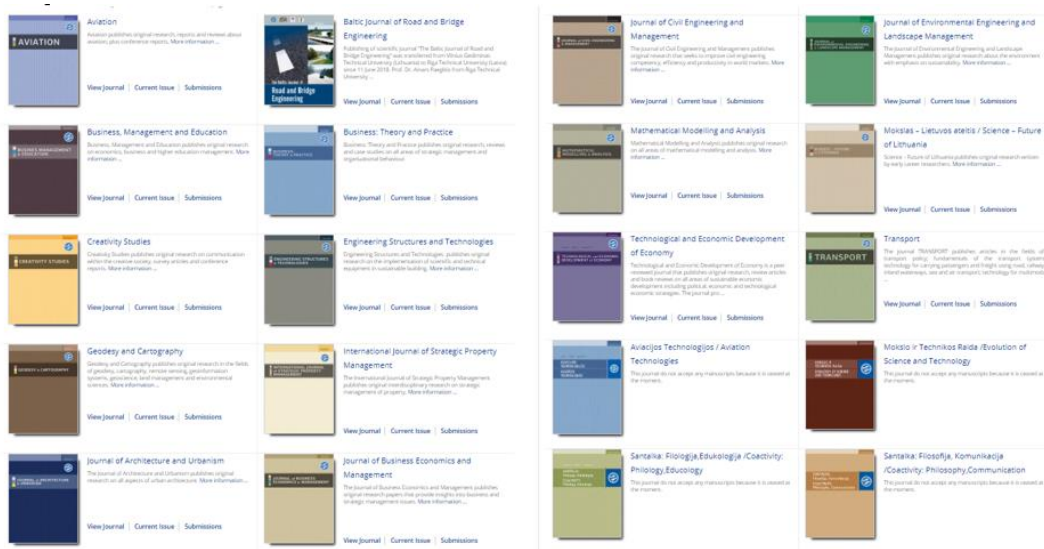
AVIATION

Aviation

Aviation publishes original research, reports and reviews about aviation, plus conference reports. More information ...

View Journal | Current Issue | Submissions

The Baltic Journal of Road and Bridge Engineering

Baltic Journal of Road and Bridge Engineering

Publishing of scientific journal "The Baltic Journal of Road and Bridge Engineering" was transferred from Vilnius Gediminas Technical University (Lithuania) to Riga Technical University (Latvia) since 11 June 2018. Prof. Dr. Ainars Paeglitis from Riga Technical University ...

View Journal | Current Issue | Submissions

BUSINESS, MANAGEMENT and EDUCATION

Business, Management and Education

Business, Management and Education publishes original research on economics, business and higher education management. More information ...

View Journal | Current Issue | Submissions

BUSINESS: THEORY and PRACTICE

Business: Theory and Practice

Business: Theory and Practice publishes original research, reviews and case studies on the implementation of scientific and technical research in organisational behaviour.

View Journal | Current Issue | Submissions

CREATIVITY STUDIES

Creativity Studies

Creativity Studies publishes original research on communication within the creative society, survey articles and conference reports. More information ...

View Journal | Current Issue | Submissions

ENGINEERING STRUCTURES and TECHNOLOGIES

Engineering Structures and Technologies

Engineering Structures and Technologies publishes original research and case studies on all areas of strategic management and equipment in sustainable building. More information ...

View Journal | Current Issue | Submissions

GEODESY and CARTOGRAPHY

Geodesy and Cartography

Geodesy and Cartography publishes original research in the fields of geodesy, cartography, remote sensing, geoinformation systems, geoscience, land management and environmental sciences. More information ...

View Journal | Current Issue | Submissions

INTERNATIONAL JOURNAL of STRATEGIC PROPERTY MANAGEMENT

International Journal of Strategic Property Management

The International Journal of Strategic Property Management publishes original interdisciplinary research on strategic management of property. More information ...

View Journal | Current Issue | Submissions

JOURNAL of ARCHITECTURE and URBANISM

Journal of Architecture and Urbanism

The Journal of Architecture and Urbanism publishes original research on all aspects of urban architecture. More information ...

View Journal | Current Issue | Submissions

JOURNAL of BUSINESS ECONOMICS and MANAGEMENT

Journal of Business Economics and Management

The Journal of Business Economics and Management publishes original research papers that provide insights into business and strategic management issues. More information ...

View Journal | Current Issue | Submissions

JOURNAL of CIVIL ENGINEERING and MANAGEMENT

Journal of Civil Engineering and Management

The Journal of Civil Engineering and Management publishes original research that seeks to improve civil engineering competency, efficiency and productivity in world markets. More information ...

View Journal | Current Issue | Submissions

JOURNAL of ENVIRONMENTAL ENGINEERING and LANDSCAPE MANAGEMENT

Journal of Environmental Engineering and Landscape Management

The Journal of Environmental Engineering and Landscape Management publishes original research about the environment with emphasis on sustainability. More information ...

View Journal | Current Issue | Submissions

MATHEMATICAL MODELLING and ANALYSIS

Mathematical Modelling and Analysis

Mathematical Modelling and Analysis publishes original research on all areas of mathematical modelling and analysis. More information ...

View Journal | Current Issue | Submissions

MOKSLAS – LIETUVOS ATEITIS

Mokslas – Lietuvos ateitis / Science – Future of Lithuania

Science - Future of Lithuania publishes original research written by early career researchers. More information ...

View Journal | Current Issue | Submissions

TECHNOLOGICAL and ECONOMIC DEVELOPMENT of ECONOMY

Technological and Economic Development of Economy

Technological and Economic Development of Economy is a peer-reviewed journal that publishes original research, review articles and book reviews on all areas of sustainable economic development including political, economic and technological economic strategies. The journal pro...

View Journal | Current Issue | Submissions

TRANSPORT

Transport

The journal TRANSPORT publishes articles in the fields of transport policy; fundamentals of the transport system; technology for carrying passengers and freight using road, railway, inland waterways, sea and air transport; technology for multimodal ...

View Journal | Current Issue | Submissions

Aviacijos Technologijos / Aviation Technologies

This journal do not accept any manuscripts because it is ceased at the moment.

View Journal | Current Issue | Submissions

Mokslo ir Technikos Raida /Evolution of Science and Technology

This journal do not accept any manuscripts because it is ceased at the moment.

View Journal | Current Issue | Submissions

Santalka: Filologija,Edukologija /Coactivity: Philology,Educology

This journal do not accept any manuscripts because it is ceased at the moment.

Santalka: Filosofija, Komunikacija /Coactivity: Philosophy,Communication

This journal do not accept any manuscripts because it is ceased at the moment.